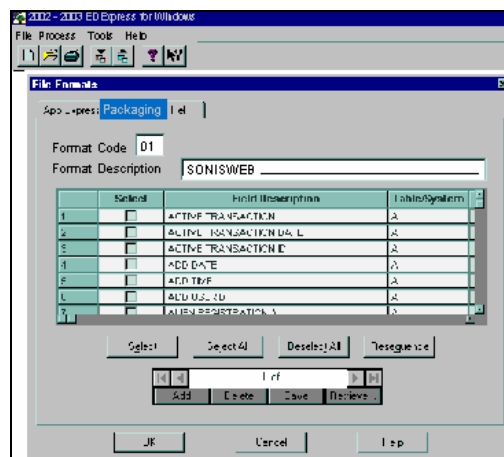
2002 - 2003 ED Express for Windows

File Process Tools Help

File Formats

App Express Packaging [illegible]

Format Code 01

Format Description SONISWEB

| | Select | Field Description | Table/System |
|---|---|---|---|
| 1 | | ACTIVE TRANSACTION | A |
| 2 | | ACTIVE TRANSACTION DATE | A |
| 3 | | ACTIVE TRANSACTION ID | A |
| 4 | | ADD DATE | A |
| 5 | | ADD TIME | A |
| 6 | | ADD USER ID | A |
| 7 | | ALIEN REGISTRATION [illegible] | A |

Select Select All Deselect All Resequence

1 of

Add Delete Save Retrieve

OK Cancel Help